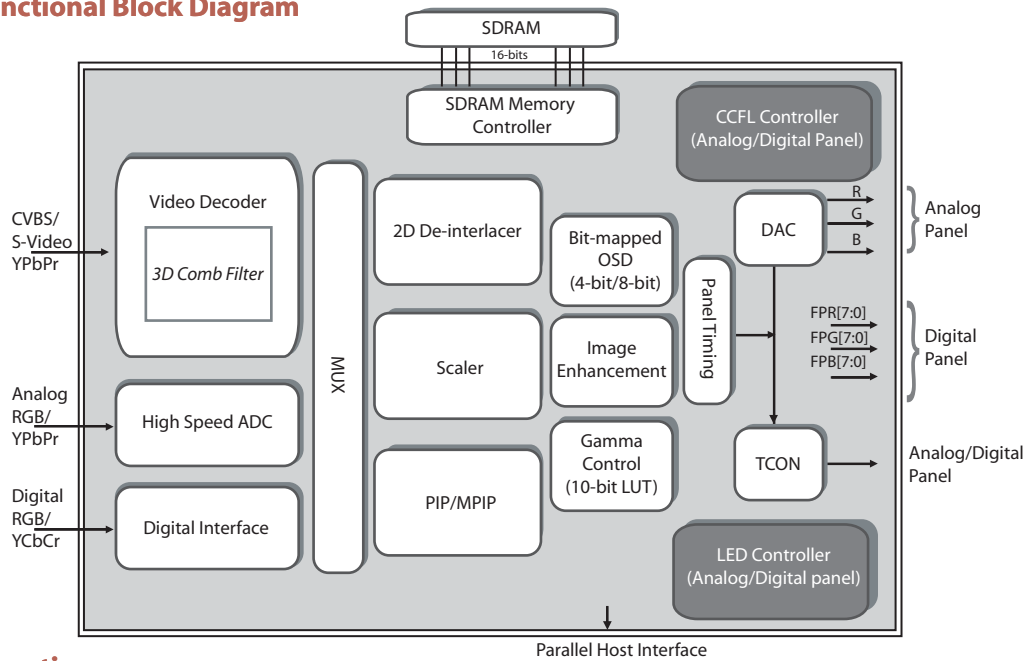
nctional Block Diagram

SDRAM

16-bits

SDRAM Memory Controller

CCFL Controller (Analog/Digital Panel)

CVBS/ S-Video YPbPr

Video Decoder

3D Comb Filter

MUX

2D De-interlacer

Bit-mapped OSD (4-bit/8-bit)

DAC

R

G

B

Analog Panel

Panel Timing

FPR[7:0]

FPG[7:0]

FPB[7:0]

Digital Panel

Scaler

Image Enhancement

Analog RGB/ YPbPr

High Speed ADC

Gamma Control (10-bit LUT)

TCON

Analog/Digital Panel

Digital RGB/ YCbCr

Digital Interface

PIP/MPIP

LED Controller (Analog/Digital panel)

Parallel Host Interface

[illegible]